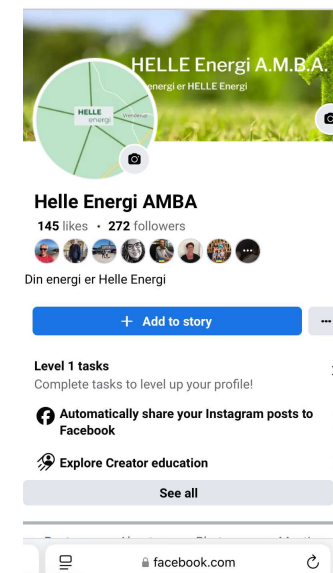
HELLE Energi A.M.B.A.

energi er HELLE Energi

HELLE energi

Vejledal

Helle Energi AMBA

145 likes • 272 followers

Din energi er Helle Energi

+ Add to story

Level 1 tasks

Complete tasks to level up your profile!

Automatically share your Instagram posts to Facebook

Explore Creator education

See all

facebook.com